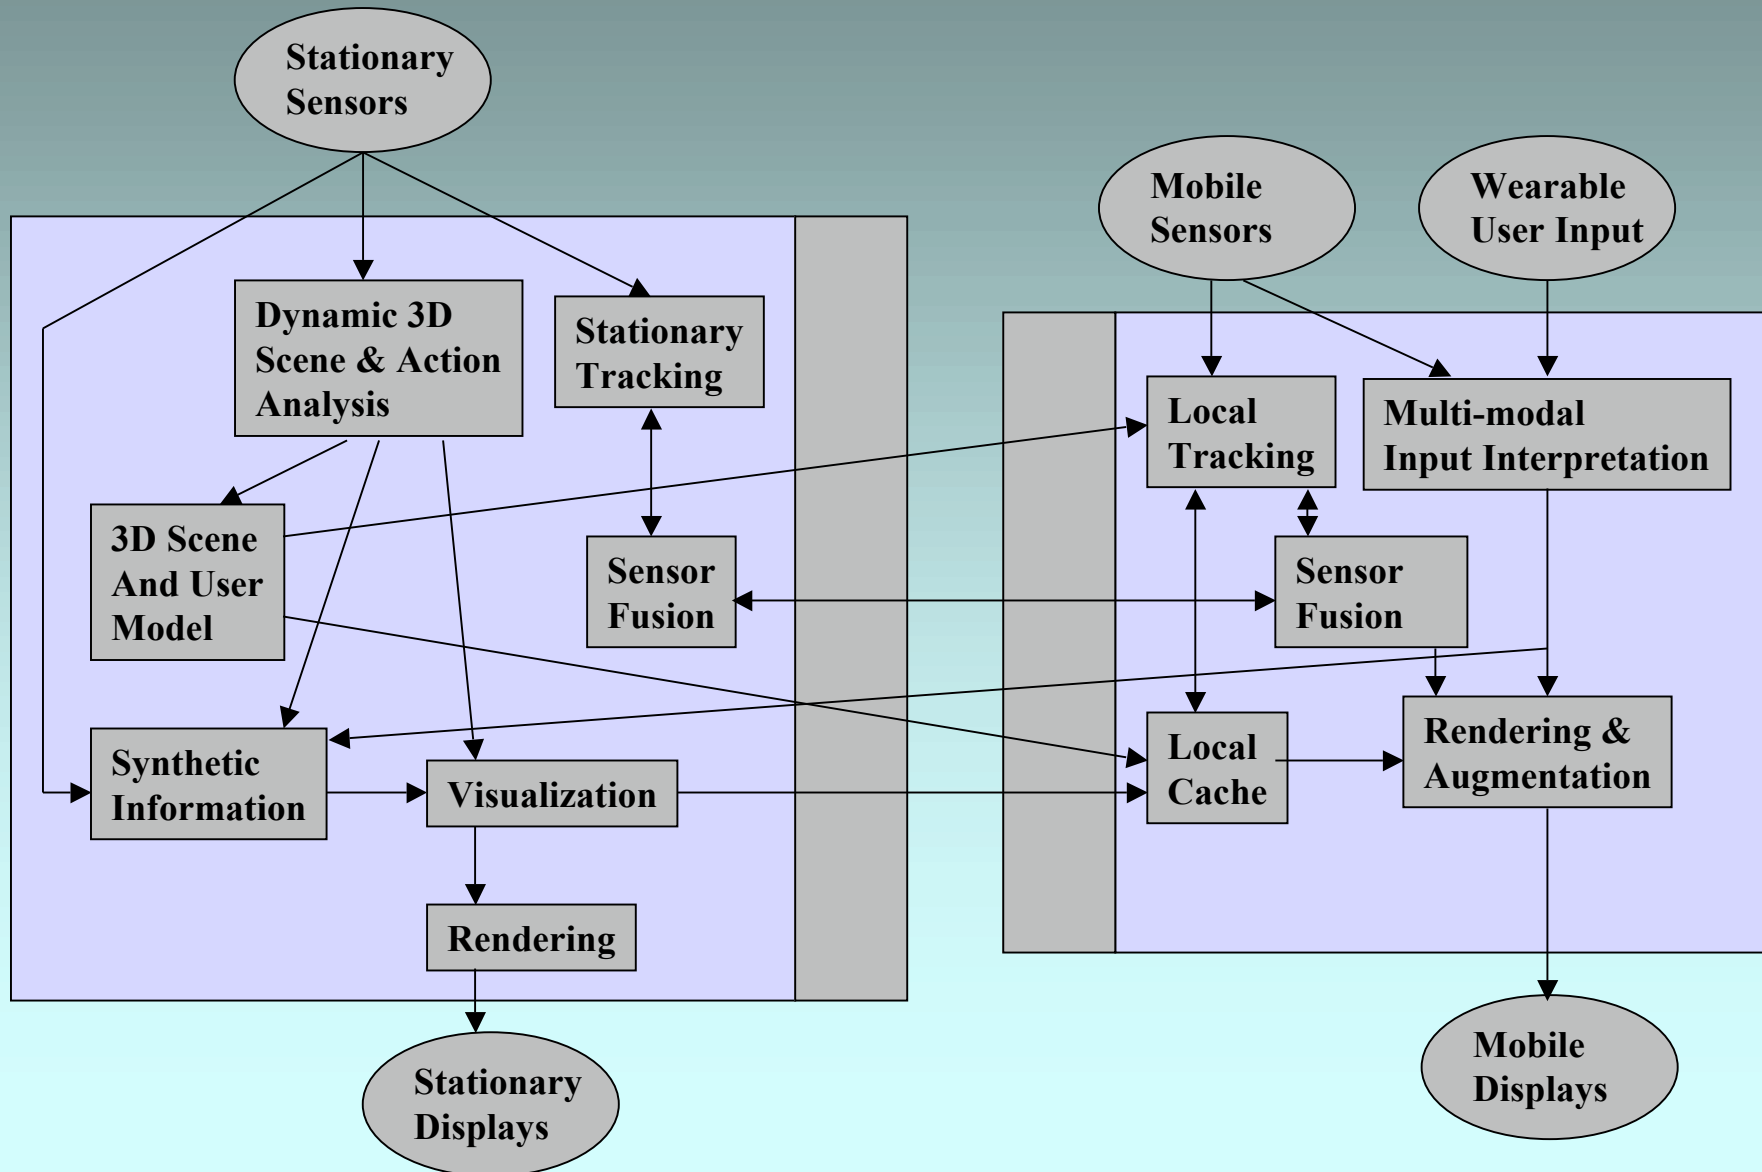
Stationary Sensors

Mobile Sensors

Wearable User Input

Dynamic 3D Scene & Action Analysis

Stationary Tracking

Local Tracking

Multi-modal Input Interpretation

3D Scene And User Model

Sensor Fusion

Sensor Fusion

Synthetic Information

Visualization

Local Cache

Rendering & Augmentation

Rendering

Stationary Displays

Mobile Displays